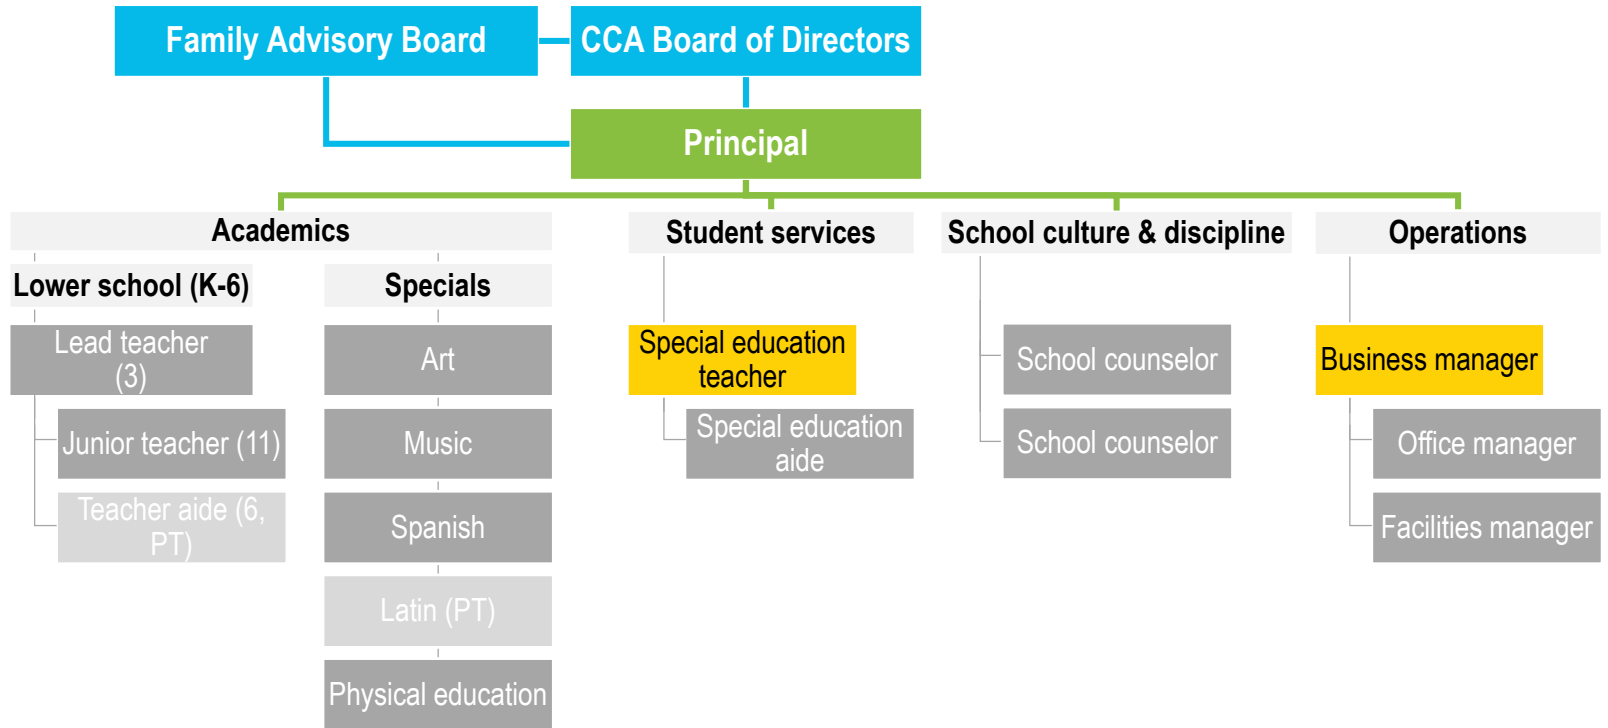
Family Advisory Board

CCA Board of Directors

Principal

Academics

Lower school (K-6)

Lead teacher (3)

Junior teacher (11)

Teacher aide (6, PT)

Specials

Art

Music

Spanish

Latin (PT)

Physical education

Student services

Special education teacher

Special education aide

School culture & discipline

School counselor

School counselor

Operations

Business manager

Office manager

Facilities manager